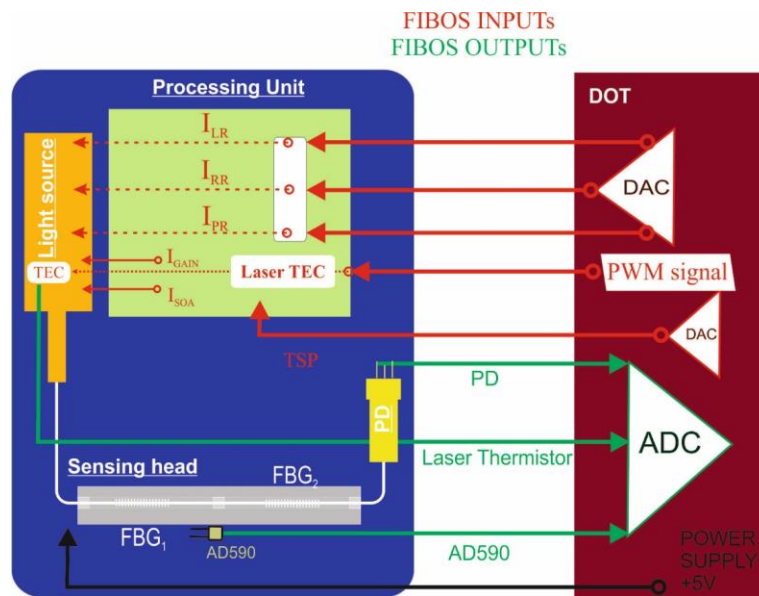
FIBOS INPUTs
FIBOS OUTPUTs

Processing Unit

DOT

Light source

TEC

$I_{LR}$

$I_{RR}$

$I_{PR}$

$I_{GAIN}$

$I_{SOA}$

Laser TEC

DAC

PWM signal

DAC

TSP

PD

PD

ADC

Laser Thermistor

Sensing head

$FBG_2$

$FBG_1$

AD590

AD590

POWER SUPPLY +5V